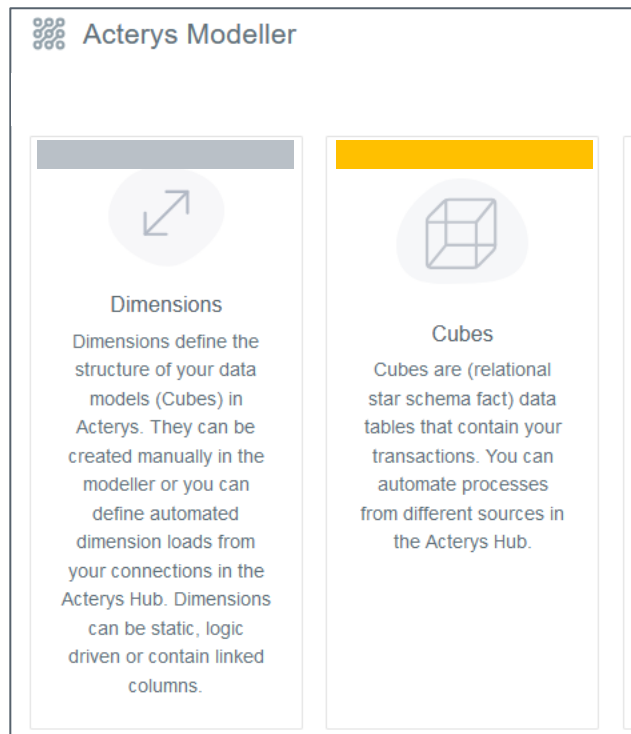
Acterys Modeller

Dimensions

Dimensions define the structure of your data models (Cubes) in Acterys. They can be created manually in the modeller or you can define automated dimension loads from your connections in the Acterys Hub. Dimensions can be static, logic driven or contain linked columns.

Cubes

Cubes are (relational star schema fact) data tables that contain your transactions. You can automate processes from different sources in the Acterys Hub.